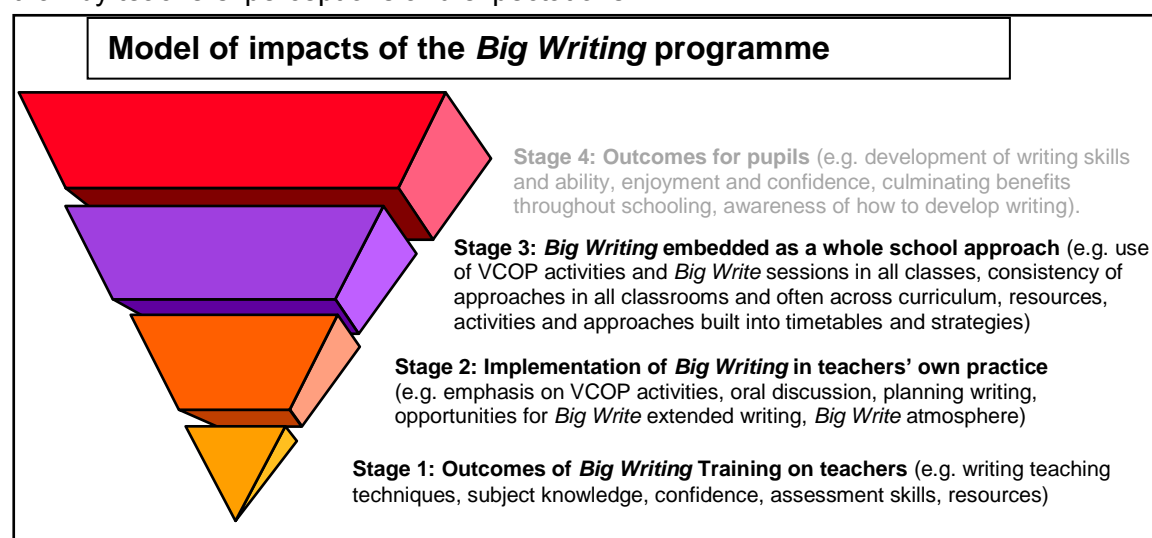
Model of impacts of the *Big Writing* programme

**Stage 4: Outcomes for pupils** (e.g. development of writing skills and ability, enjoyment and confidence, culminating benefits throughout schooling, awareness of how to develop writing).

**Stage 3: *Big Writing* embedded as a whole school approach** (e.g. use of VCOP activities and *Big Write* sessions in all classes, consistency of approaches in all classrooms and often across curriculum, resources, activities and approaches built into timetables and strategies)

**Stage 2: Implementation of *Big Writing* in teachers' own practice** (e.g. emphasis on VCOP activities, oral discussion, planning writing, opportunities for *Big Write* extended writing, *Big Write* atmosphere)

**Stage 1: Outcomes of *Big Writing* Training on teachers** (e.g. writing teaching techniques, subject knowledge, confidence, assessment skills, resources)